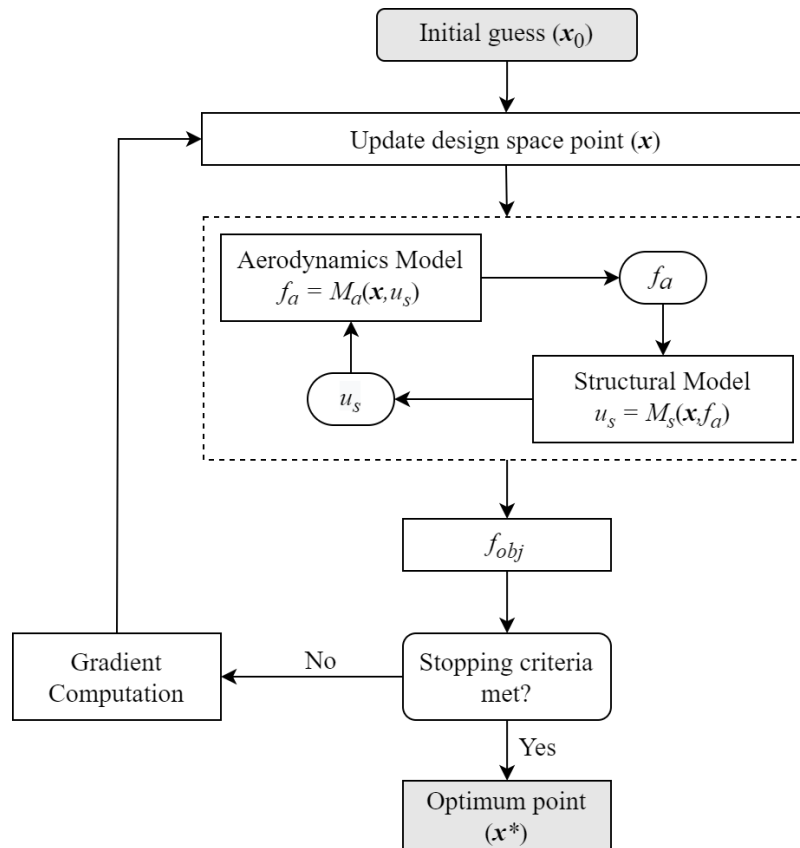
Initial guess ($\boldsymbol{x}_0$)

Update design space point ($\boldsymbol{x}$)

Aerodynamics Model
$f_a = M_a(\boldsymbol{x}, u_s)$

$f_a$

$u_s$

Structural Model
$u_s = M_s(\boldsymbol{x}, f_a)$

$f_{obj}$

Gradient Computation

No

Stopping criteria met?

Yes

Optimum point ($\boldsymbol{x}^*$)